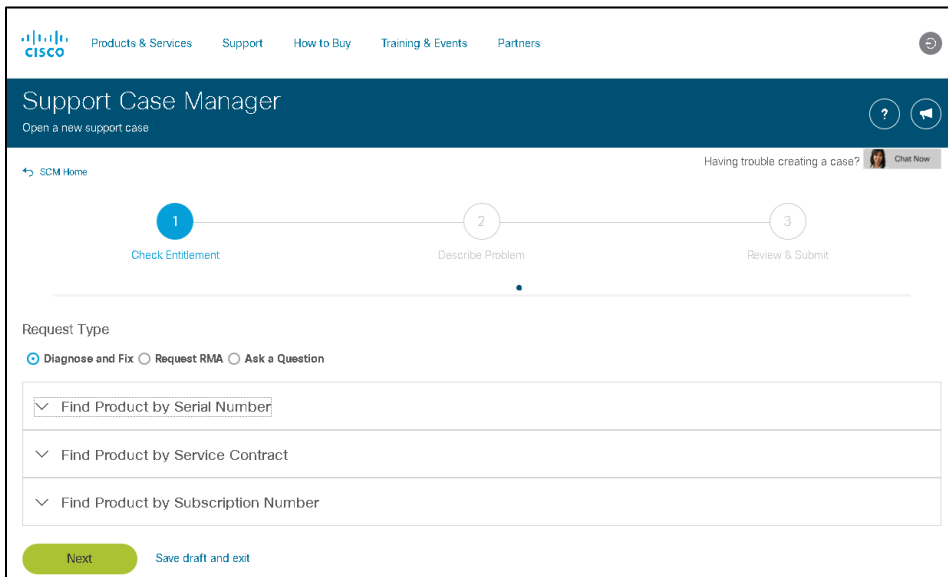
CISCO Products & Services Support How to Buy Training & Events Partners

Support Case Manager
Open a new support case

?

SCM Home

Having trouble creating a case? Chat Now

1
Check Entitlement

2
Describe Problem

3
Review & Submit

Request Type

Diagnose and Fix Request RMA Ask a Question

Find Product by Serial Number

Find Product by Service Contract

Find Product by Subscription Number

Next Save draft and exit